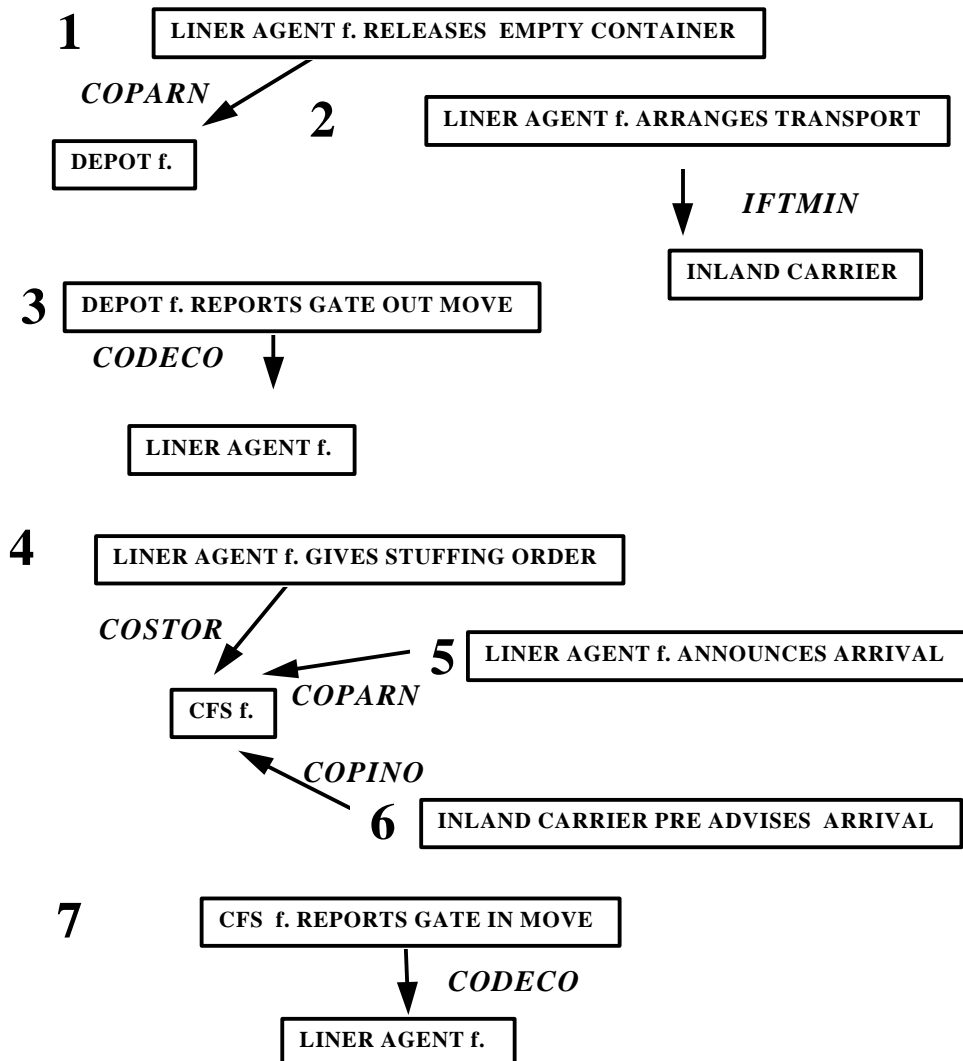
1

LINER AGENT f. RELEASES EMPTY CONTAINER

COPARN

DEPOT f.

2

LINER AGENT f. ARRANGES TRANSPORT

IFTMIN

INLAND CARRIER

3

DEPOT f. REPORTS GATE OUT MOVE

CODECO

LINER AGENT f.

4

LINER AGENT f. GIVES STUFFING ORDER

COSTOR

5

LINER AGENT f. ANNOUNCES ARRIVAL

COPARN

CFS f.

COPINO

6

INLAND CARRIER PRE ADVISES ARRIVAL

7

CFS f. REPORTS GATE IN MOVE

CODECO

LINER AGENT f.